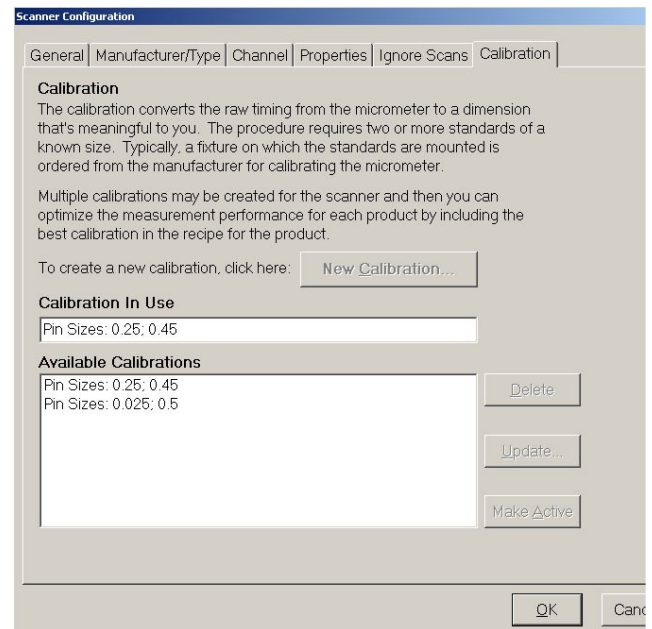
Scanner Configuration

General | Manufacturer/Type | Channel | Properties | Ignore Scans | Calibration

Calibration
The calibration converts the raw timing from the micrometer to a dimension that's meaningful to you. The procedure requires two or more standards of a known size. Typically, a fixture on which the standards are mounted is ordered from the manufacturer for calibrating the micrometer.

Multiple calibrations may be created for the scanner and then you can optimize the measurement performance for each product by including the best calibration in the recipe for the product.

To create a new calibration, click here: New Calibration...

Calibration In Use
Pin Sizes: 0.25; 0.45

Available Calibrations
Pin Sizes: 0.25; 0.45
Pin Sizes: 0.025; 0.5

Delete

Update...

Make Active

OK

Canc